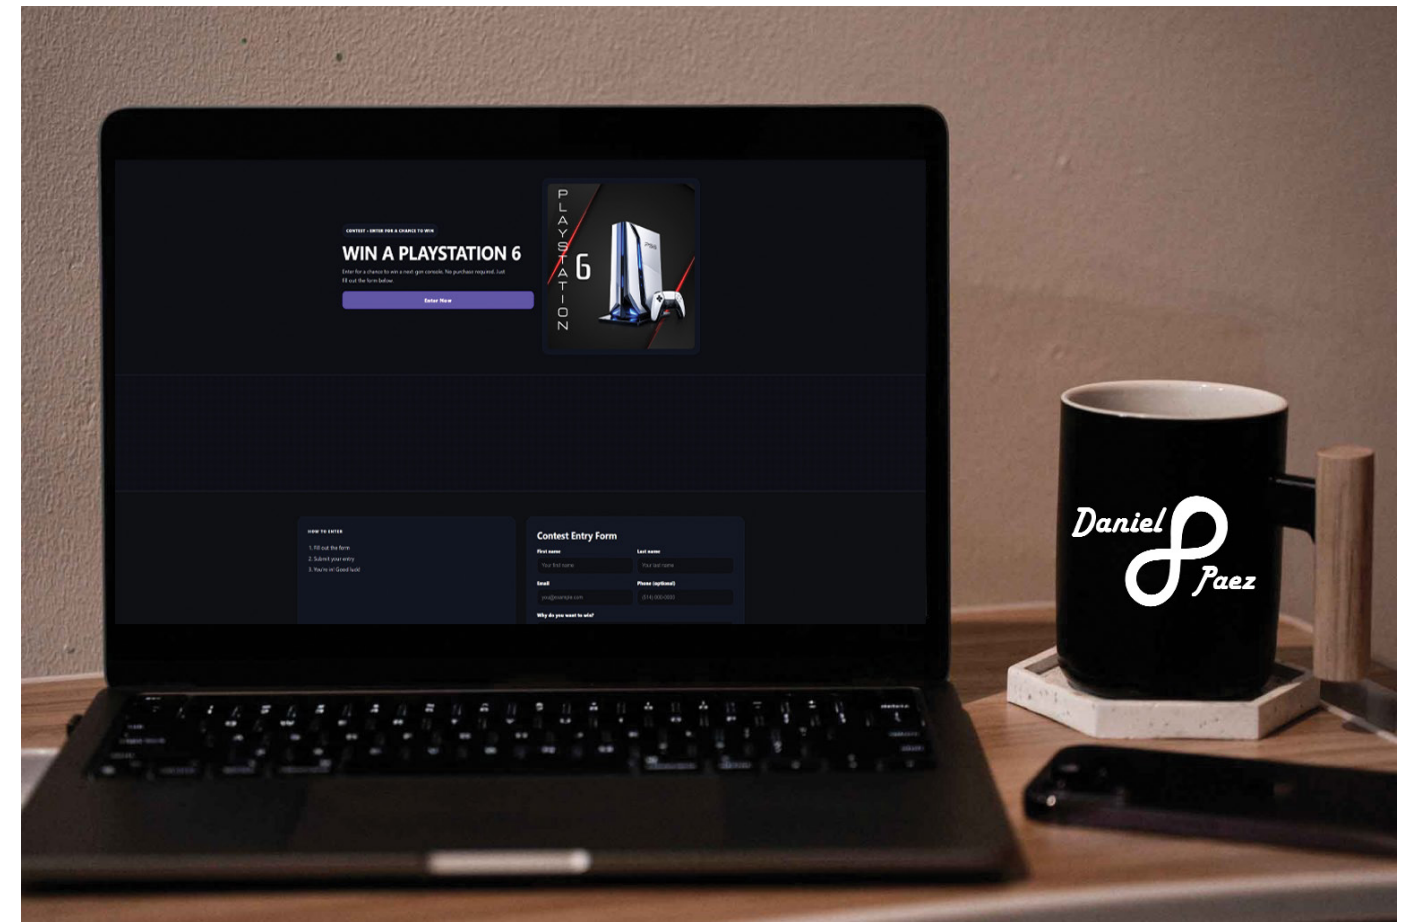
CONTEST · ENTER FOR A CHANCE TO WIN

WIN A PLAYSTATION 6

Enter for a chance to win a next-gen console. No purchase required. Just fill out the form below.

Enter Now

PLAYSTATION 6

HOW TO ENTER

1. Fill out the form
2. Submit your entry
3. You're in! Good luck!

Contest Entry Form

First name
Your first name

Last name
Your last name

Email
you@example.com

Phone (optional)
(514) 000-0000

Why do you want to win?

Daniel Paez